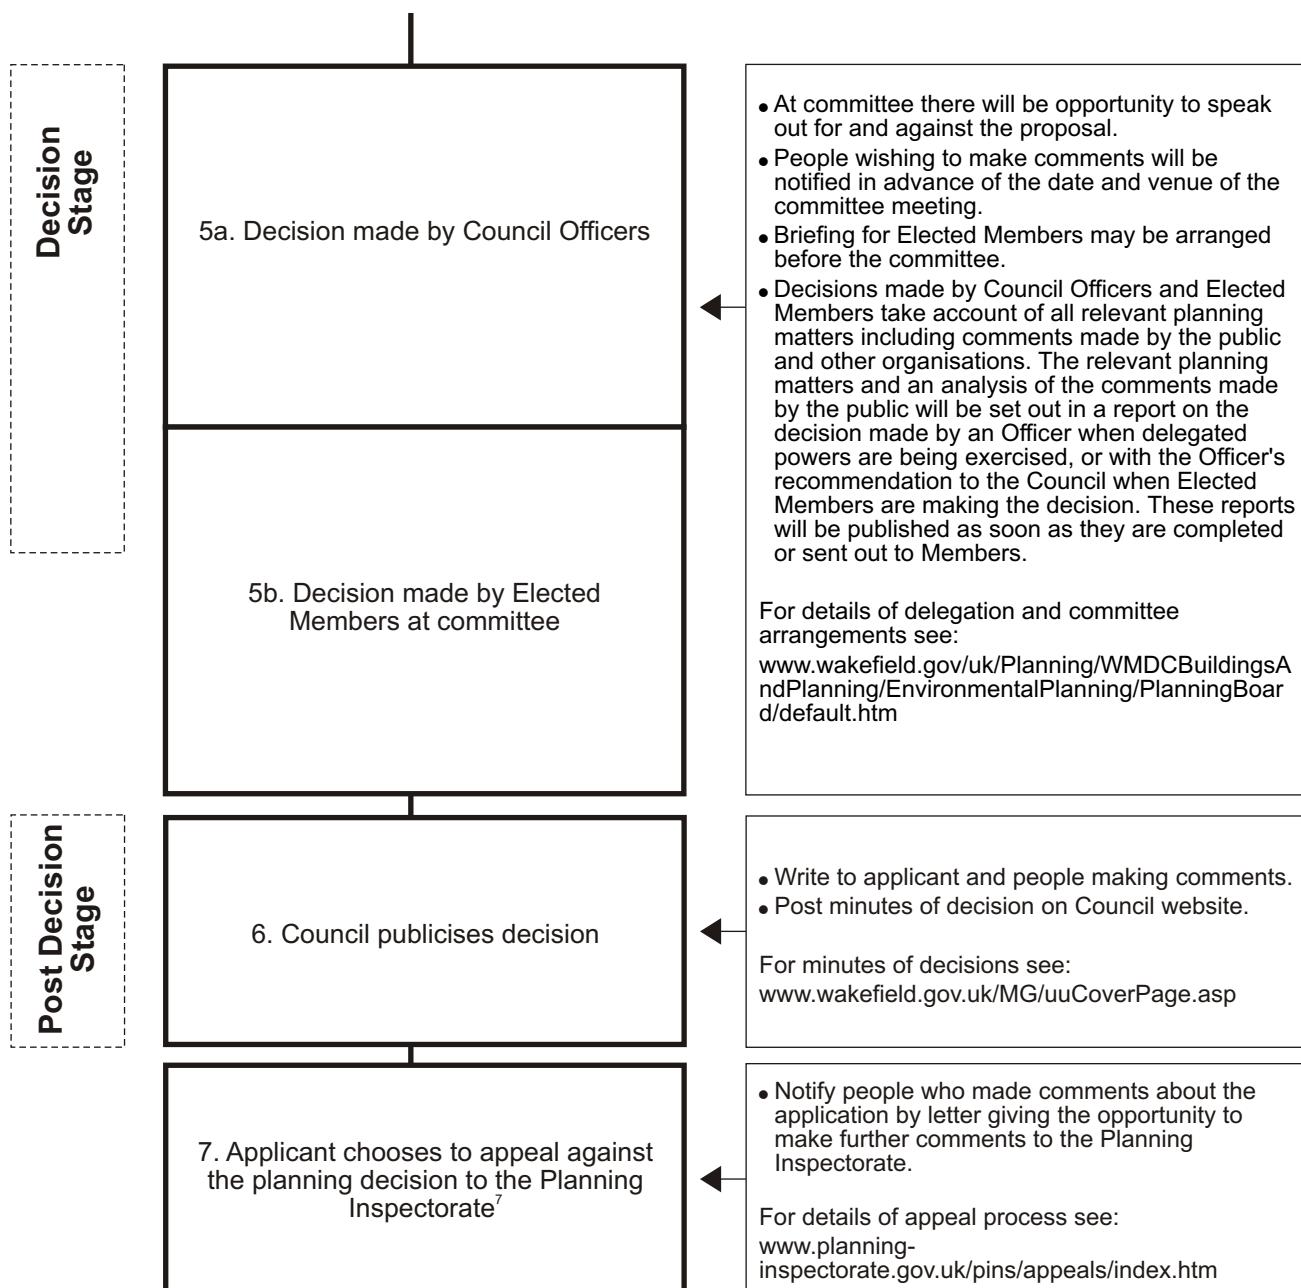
Decision Stage

5a. Decision made by Council Officers

5b. Decision made by Elected Members at committee

- At committee there will be opportunity to speak out for and against the proposal.
- People wishing to make comments will be notified in advance of the date and venue of the committee meeting.
- Briefing for Elected Members may be arranged before the committee.
- Decisions made by Council Officers and Elected Members take account of all relevant planning matters including comments made by the public and other organisations. The relevant planning matters and an analysis of the comments made by the public will be set out in a report on the decision made by an Officer when delegated powers are being exercised, or with the Officer's recommendation to the Council when Elected Members are making the decision. These reports will be published as soon as they are completed or sent out to Members.

For details of delegation and committee arrangements see:
www.wakefield.gov/uk/Planning/WMDCBuildingsAndPlanning/EnvironmentalPlanning/PlanningBoard/default.htm

Post Decision Stage

6. Council publicises decision

- Write to applicant and people making comments.
- Post minutes of decision on Council website.

For minutes of decisions see:
www.wakefield.gov.uk/MG/uuCoverPage.asp

7. Applicant chooses to appeal against the planning decision to the Planning Inspectorate$^7$

- Notify people who made comments about the application by letter giving the opportunity to make further comments to the Planning Inspectorate.

For details of appeal process see:
www.planning-inspectorate.gov.uk/pins/appeals/index.htm